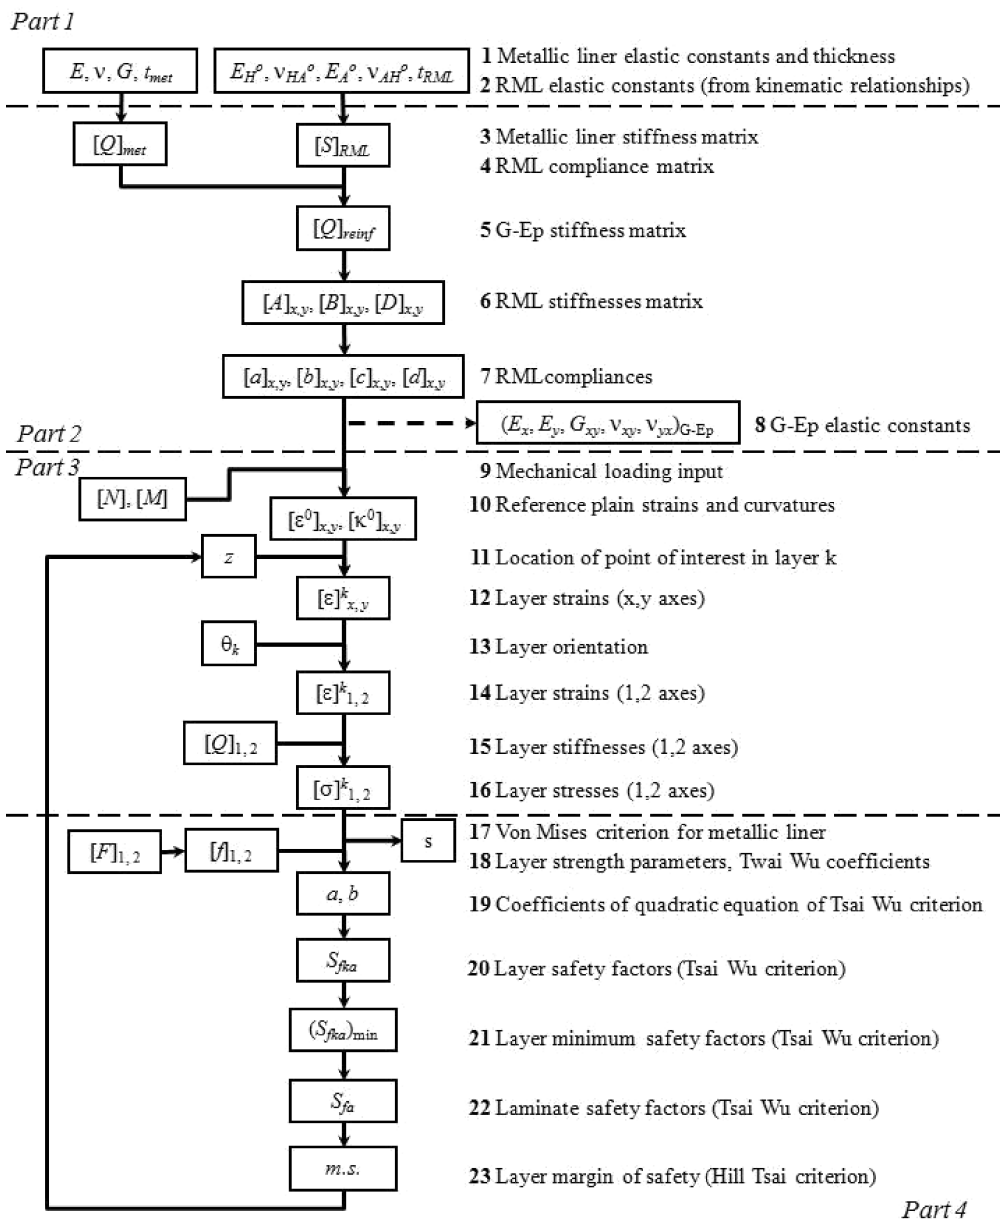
Part 1

$E$, ν, $G$, $t_{met}$

$E_H{}^o$, $ν_{HA}{}^o$, $E_A{}^o$, $ν_{AH}{}^o$, $t_{RML}$

**1** Metallic liner elastic constants and thickness

**2** RML elastic constants (from kinematic relationships)

$[Q]_{met}$

$[S]_{RML}$

**3** Metallic liner stiffness matrix

**4** RML compliance matrix

$[Q]_{reinf}$

**5** G-Ep stiffness matrix

$[A]_{x,y}$, $[B]_{x,y}$, $[D]_{x,y}$

**6** RML stiffnesses matrix

$[a]_{x,y}$, $[b]_{x,y}$, $[c]_{x,y}$, $[d]_{x,y}$

**7** RMLcompliances

$(E_x, E_y, G_{xy}, ν_{xy}, ν_{yx})_{G\text{-}Ep}$

**8** G-Ep elastic constants

Part 2

Part 3

**9** Mechanical loading input

$[N]$, $[M]$

$[ε^0]_{x,y}$, $[κ^0]_{x,y}$

**10** Reference plain strains and curvatures

$z$

**11** Location of point of interest in layer k

$[ε]^k{}_{x,y}$

**12** Layer strains (x,y axes)

$θ_k$

**13** Layer orientation

$[ε]^k{}_{1,2}$

**14** Layer strains (1,2 axes)

$[Q]_{1,2}$

**15** Layer stiffnesses (1,2 axes)

$[σ]^k{}_{1,2}$

**16** Layer stresses (1,2 axes)

s

**17** Von Mises criterion for metallic liner

$[F]_{1,2}$

$[f]_{1,2}$

**18** Layer strength parameters, Twai Wu coefficients

$a$, $b$

**19** Coefficients of quadratic equation of Tsai Wu criterion

$S_{fka}$

**20** Layer safety factors (Tsai Wu criterion)

$(S_{fka})_{min}$

**21** Layer minimum safety factors (Tsai Wu criterion)

$S_{fa}$

**22** Laminate safety factors (Tsai Wu criterion)

$m.s.$

**23** Layer margin of safety (Hill Tsai criterion)

Part 4